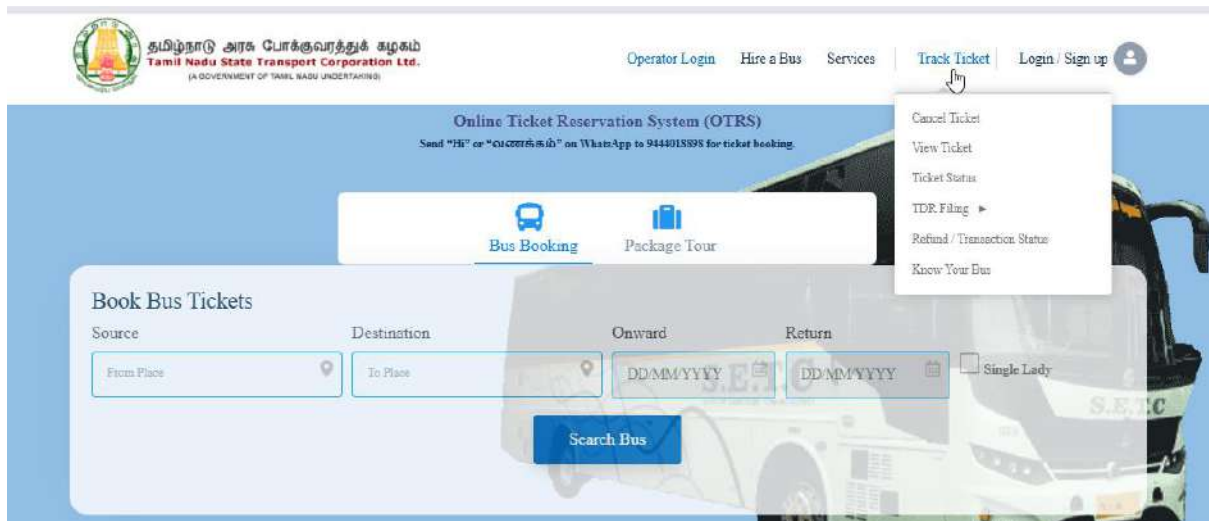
தமிழ்நாடு அரசு போக்குவரத்துக் கழகம்
Tamil Nadu State Transport Corporation Ltd.
(A GOVERNMENT OF TAMIL NADU UNDERTAKING)

Operator Login Hire a Bus Services Track Ticket Login / Sign up

Cancel Ticket
View Ticket
Ticket Status
TDR Filing ►
Refund / Transaction Status
Know Your Bus

Online Ticket Reservation System (OTRS)
Send "Hi" or "வணக்கம்" on WhatsApp to 9444018898 for ticket booking.

Bus Booking Package Tour

Book Bus Tickets
Source Destination Onward Return
From Place To Place DD/MM/YYYY DD/MM/YYYY Single Lady

Search Bus

S.E.T.C
S.E.T.C